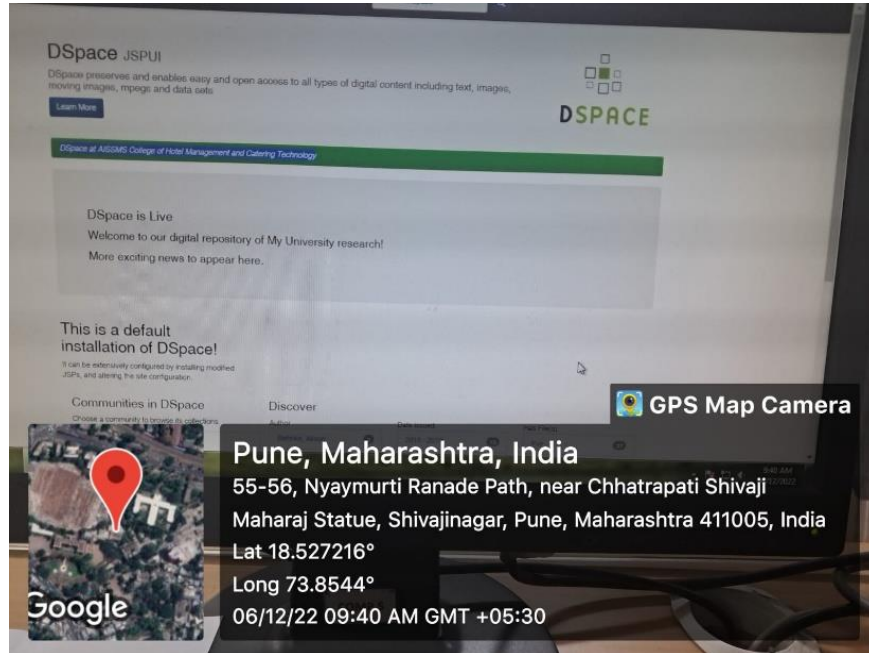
DSpace JSPUI

DSpace preserves and enables easy and open access to all types of digital content including text, images, moving images, mpegs and data sets

Learn More

DSPACE

DSpace at AISSMS College of Hotel Management and Catering Technology

DSpace is Live

Welcome to our digital repository of My University research!

More exciting news to appear here.

This is a default installation of DSpace!

It can be extensively configured by installing modified JSPs, and altering the site configuration.

Communities in DSpace

Choose a community to browse its collections.

Discover

Author

Date Issued

Has File(s)

GPS Map Camera

Pune, Maharashtra, India

55-56, Nyaymurti Ranade Path, near Chhatrapati Shivaji Maharaj Statue, Shivajinagar, Pune, Maharashtra 411005, India

Lat 18.527216°

Long 73.8544°

06/12/22 09:40 AM GMT +05:30

Google